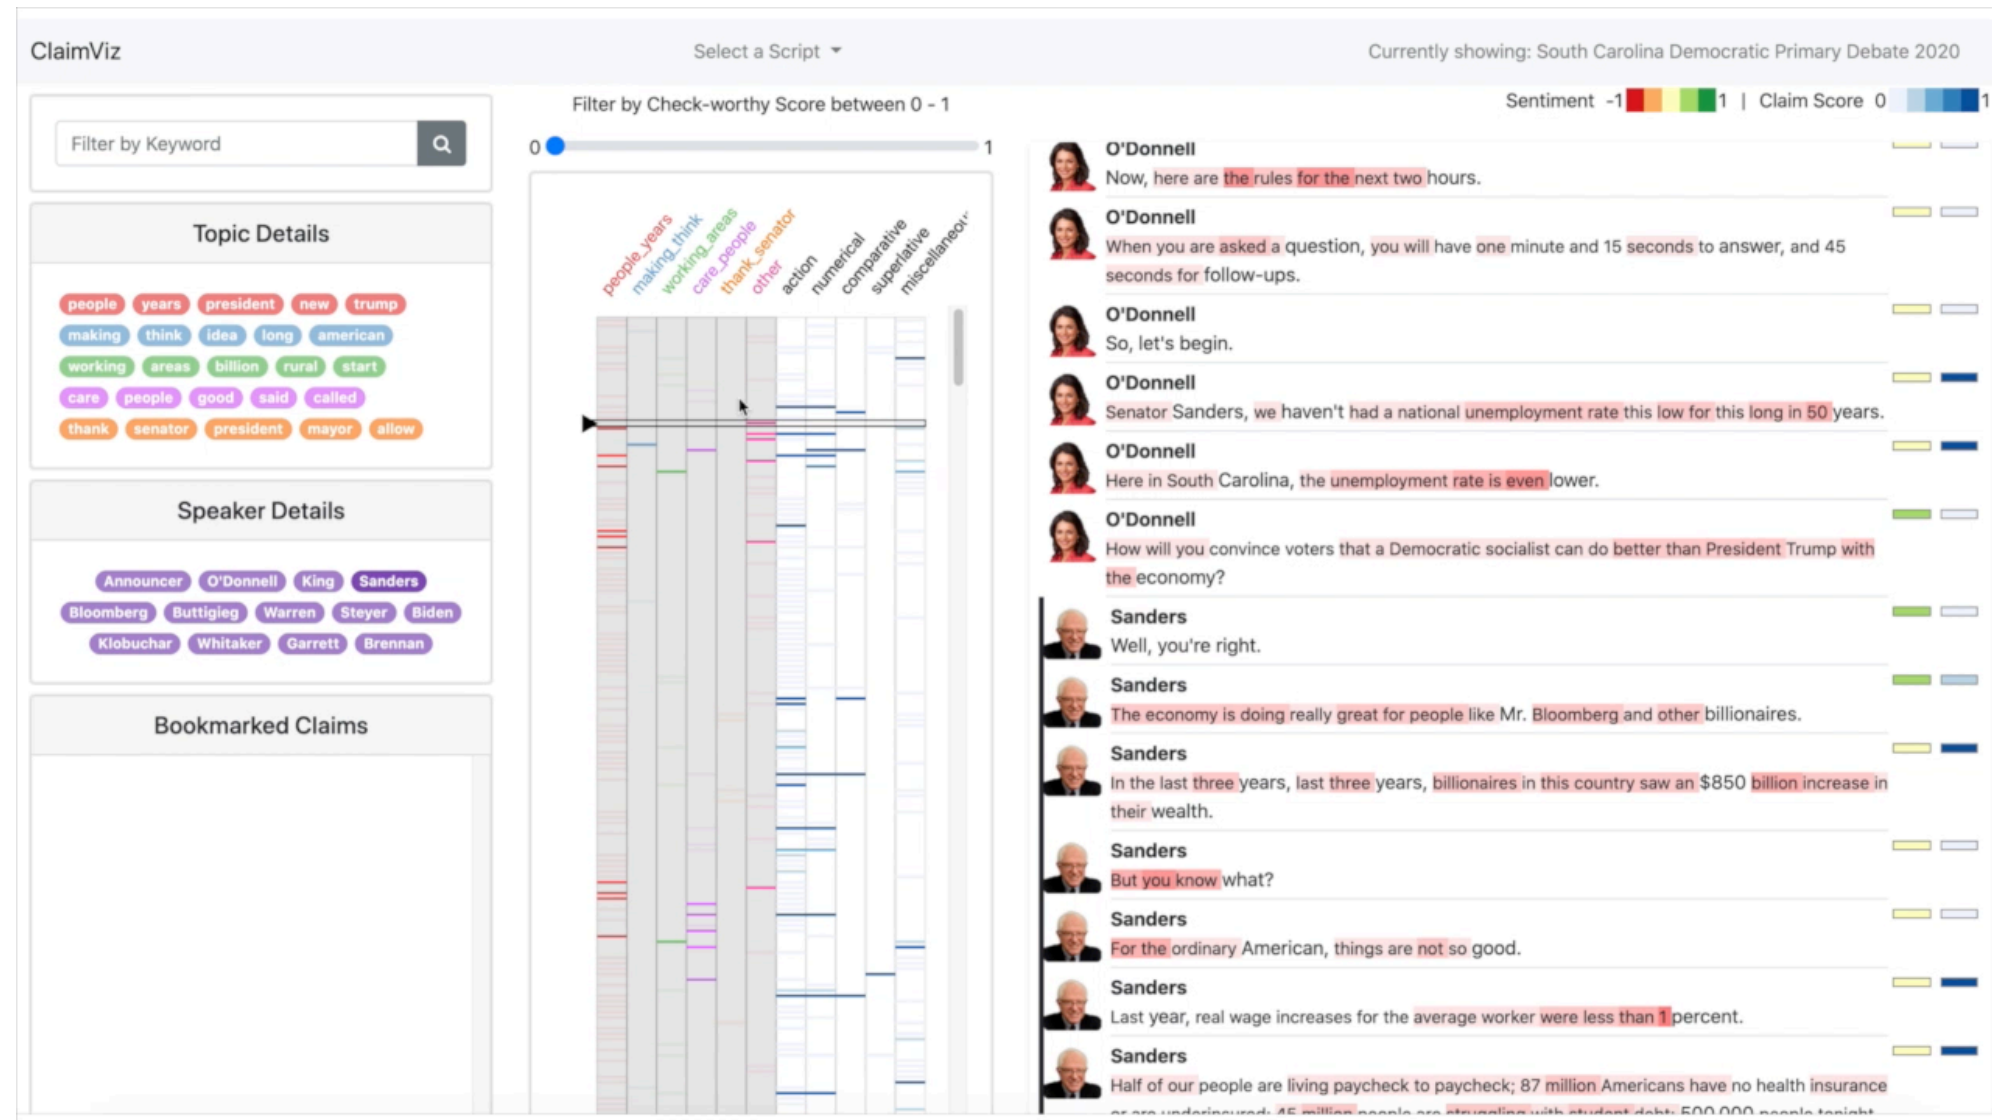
ClaimViz

Select a Script

Currently showing: South Carolina Democratic Primary Debate 2020

Filter by Keyword

Topic Details

people years president new trump
making think idea long american
working areas billion rural start
care people good said called
thank senator president mayor allow

Speaker Details

Announcer O'Donnell King Sanders
Bloomberg Buttigieg Warren Steyer Biden
Klobuchar Whitaker Garrett Brennan

Bookmarked Claims

Filter by Check-worthy Score between 0 - 1

0 1

people_years making_think working_areas care_people thank_senator other action numerical comparative superlative miscellaneous

Sentiment -1 1 | Claim Score 0 1

O'Donnell
Now, here are the rules for the next two hours.

O'Donnell
When you are asked a question, you will have one minute and 15 seconds to answer, and 45 seconds for follow-ups.

O'Donnell
So, let's begin.

O'Donnell
Senator Sanders, we haven't had a national unemployment rate this low for this long in 50 years.

O'Donnell
Here in South Carolina, the unemployment rate is even lower.

O'Donnell
How will you convince voters that a Democratic socialist can do better than President Trump with the economy?

Sanders
Well, you're right.

Sanders
The economy is doing really great for people like Mr. Bloomberg and other billionaires.

Sanders
In the last three years, last three years, billionaires in this country saw an $850 billion increase in their wealth.

Sanders
But you know what?

Sanders
For the ordinary American, things are not so good.

Sanders
Last year, real wage increases for the average worker were less than 1 percent.

Sanders
Half of our people are living paycheck to paycheck; 87 million Americans have no health insurance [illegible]